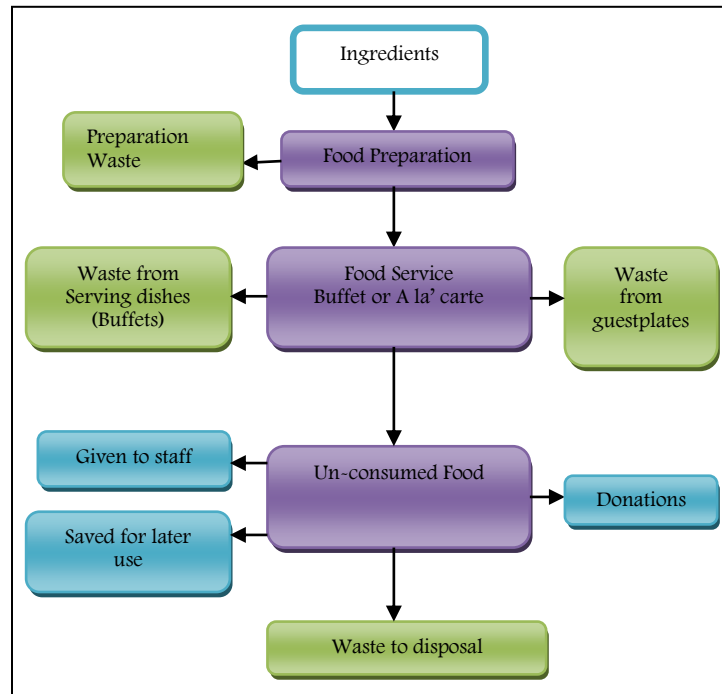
Ingredients

Preparation Waste

Food Preparation

Waste from Serving dishes (Buffets)

Food Service Buffet or A la' carte

Waste from guestplates

Given to staff

Un-consumed Food

Donations

Saved for later use

Waste to disposal